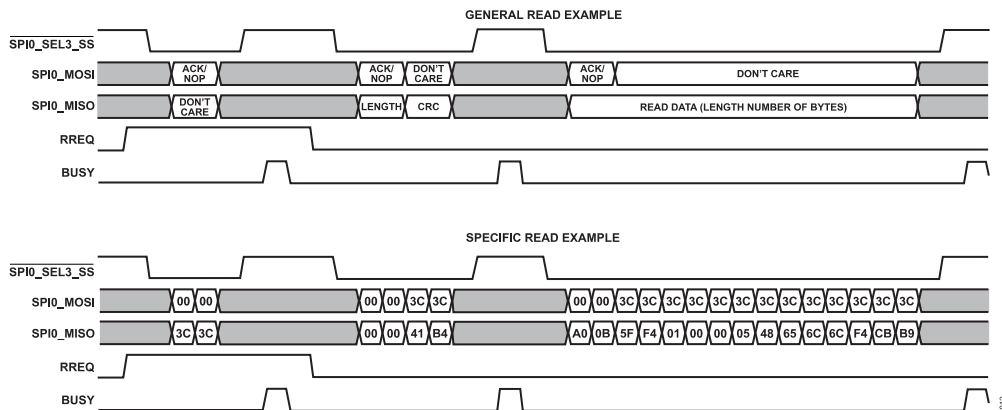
GENERAL READ EXAMPLE

$\overline{SPI0\_SEL3\_SS}$

SPI0_MOSI

ACK/ NOP

ACK/ NOP

DON'T CARE

ACK/ NOP

DON'T CARE

SPI0_MISO

DON'T CARE

LENGTH

CRC

READ DATA (LENGTH NUMBER OF BYTES)

RREQ

BUSY

SPECIFIC READ EXAMPLE

$\overline{SPI0\_SEL3\_SS}$

SPI0_MOSI

00 00

00 00 3C 3C

00 00 3C 3C 3C 3C 3C 3C 3C 3C 3C 3C 3C 3C 3C

SPI0_MISO

3C 3C

00 00 41 B4

A0 0B 5F F4 01 00 00 05 48 65 6C 6C F4 CB B9

RREQ

BUSY